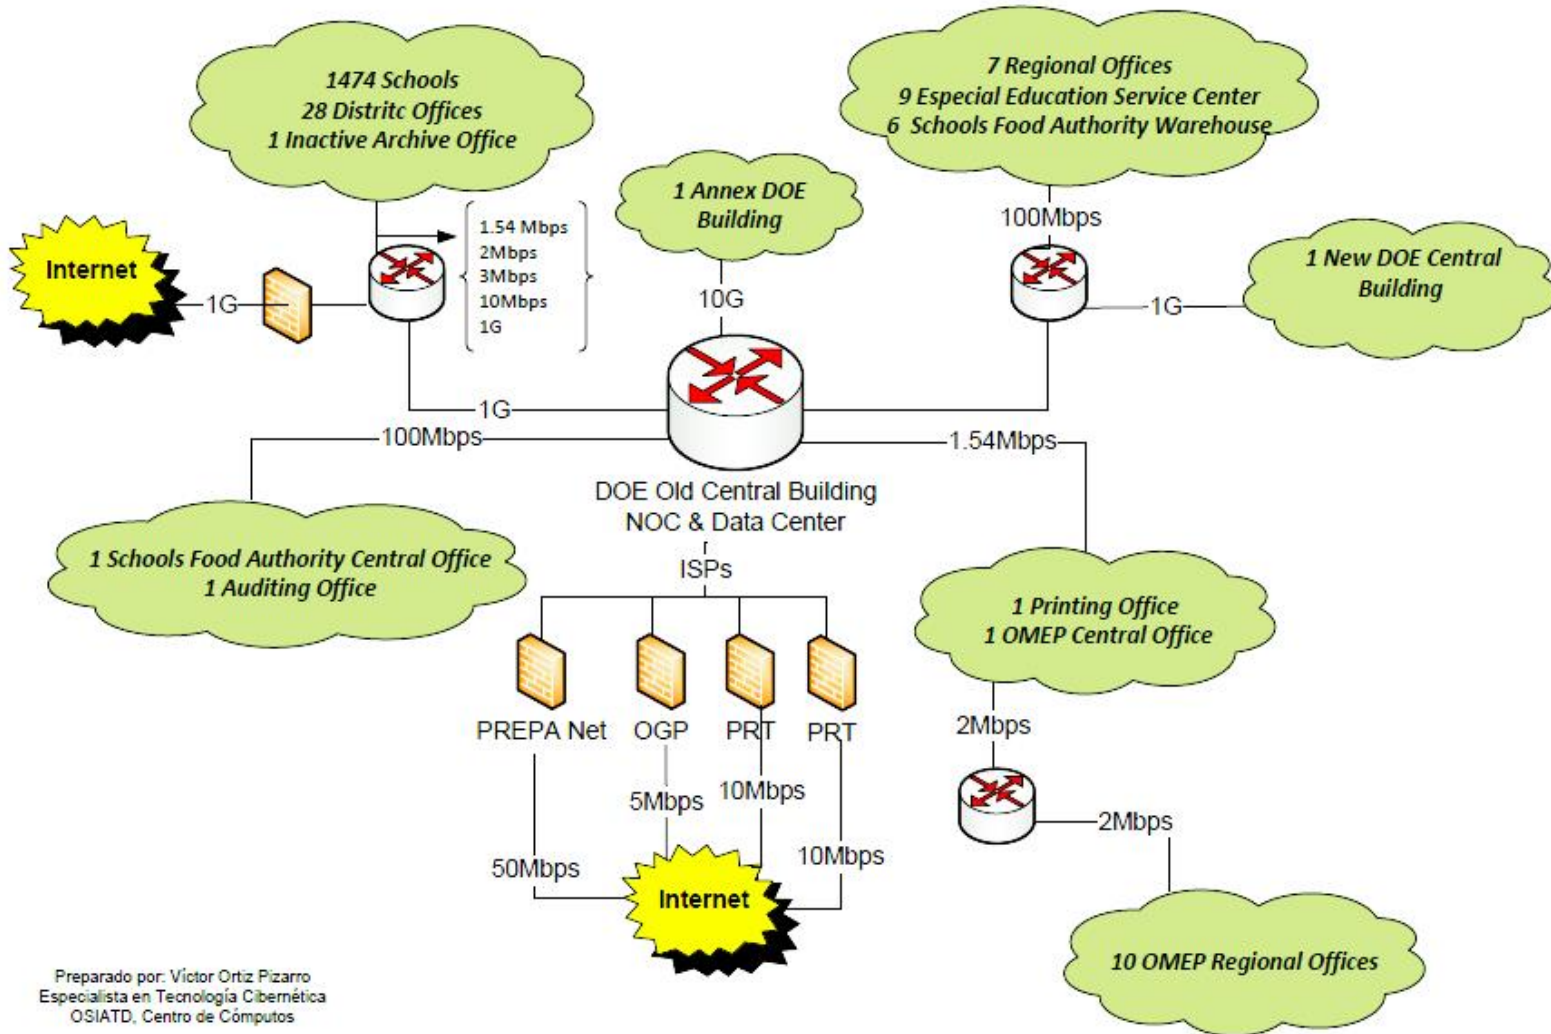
1474 Schools
28 Distritc Offices
1 Inactive Archive Office

7 Regional Offices
9 Especial Education Service Center
6 Schools Food Authority Warehouse

1 Annex DOE Building

Internet

1G

1.54 Mbps
2Mbps
3Mbps
10Mbps
1G

10G

100Mbps

1 New DOE Central Building

1G

1G

100Mbps

1.54Mbps

DOE Old Central Building
NOC & Data Center

1 Schools Food Authority Central Office
1 Auditing Office

ISPs

1 Printing Office
1 OMEP Central Office

PREPA Net

OGP

PRT

PRT

2Mbps

5Mbps

10Mbps

10Mbps

2Mbps

50Mbps

Internet

10 OMEP Regional Offices

Preparado por: Víctor Ortiz Pizarro
Especialista en Tecnología Cibernética
OSIATD, Centro de Cómputos